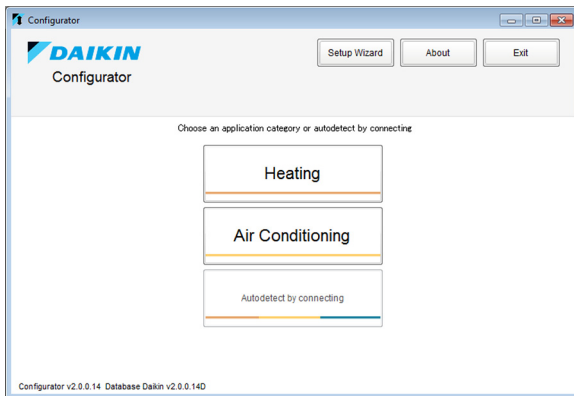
Configurator

DAIKIN
Configurator

Setup Wizard
About
Exit

Choose an application category or autodetect by connecting

Heating

Air Conditioning

Autodetect by connecting

Configurator v2.0.0.14 Database Daikin v2.0.0.14D